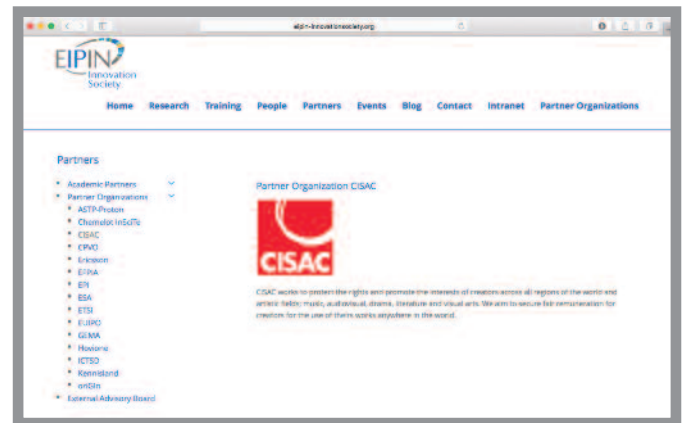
eipin-innovationsociety.org

EIPIN Innovation Society

Home Research Training People Partners Events Blog Contact Intranet Partner Organizations

Partners

Academic Partners
Partner Organizations
ASTP-Proton
Chemelot InSciTe
CISAC
CPVO
Ericsson
EFPIA
EPI
EEA
ETSI
EUIPO
GEMA
Hoxione
ICTSD
Kennisland
onGIn
External Advisory Board

Partner Organization CISAC

CISAC

CISAC works to protect the rights and promote the interests of creators across all regions of the world and artistic fields: music, audiovisual, drama, literature and visual arts. We aim to secure fair remuneration for creators for the use of their works anywhere in the world.